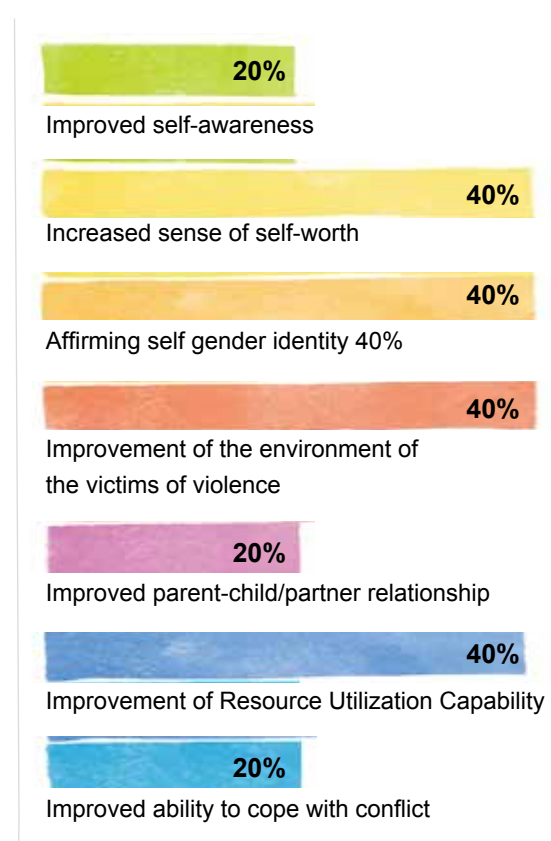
20%
Improved self-awareness

40%
Increased sense of self-worth

40%
Affirming self gender identity 40%

40%
Improvement of the environment of the victims of violence

20%
Improved parent-child/partner relationship

40%
Improvement of Resource Utilization Capability

20%
Improved ability to cope with conflict